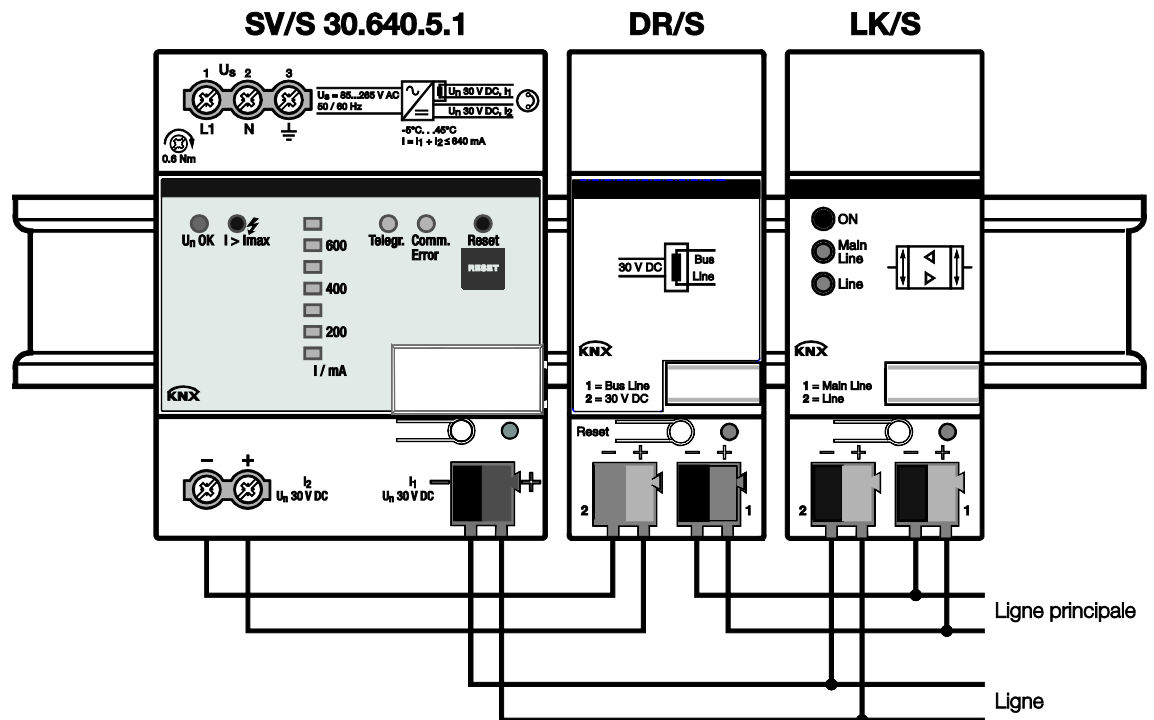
SV/S 30.640.5.1

DR/S

LK/S

1 $U_S$ 2 3

L1 N

0.6 Nm

$U_S$ = 85...265 V AC
50 / 60 Hz

$U_n$ 30 V DC, $I_1$
$U_n$ 30 V DC, $I_2$

-5°C. . . 45°C
$I = I_1 + I_2 \leq 640$ mA

$U_n$ OK

I > Imax

600

400

200

I / mA

Telegr.

Comm. Error

Reset

RESET

KNX

$I_2$
$U_n$ 30 V DC

$I_1$
$U_n$ 30 V DC

30 V DC

Bus Line

KNX

1 = Bus Line
2 = 30 V DC

Reset

− +

− +

2

1

ON

Main Line

Line

KNX

1 = Main Line
2 = Line

− +

− +

2

1

Ligne principale

Ligne